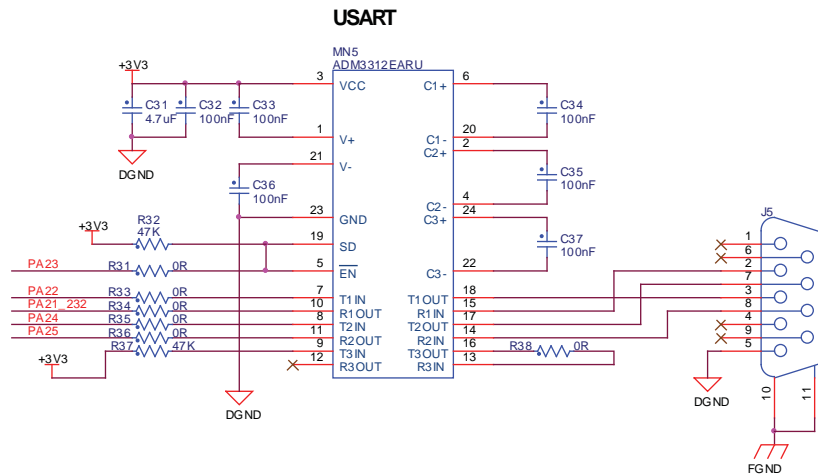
USART

MN5
ADM3312EARU

+3V3
C31 4.7uF
C32 100nF
C33 100nF
DGND

3 VCC
1 V+
21 V-
23 GND
19 SD
5 $\overline{EN}$
7 T1 IN
10 R1 OUT
8 T2 IN
11 R2 OUT
9 T3 IN
12 R3 OUT

6 C1+
20 C1-
2 C2+
4 C2-
24 C3+
22 C3-
18 T1 OUT
15 R1 IN
17 T2 OUT
14 R2 IN
16 T3 OUT
13 R3 IN

C34 100nF
C35 100nF
C37 100nF
C36 100nF

+3V3
R32 47K
PA23 R31 0R
PA22 R33 0R
PA21_232 R34 0R
PA24 R35 0R
PA25 R36 0R
+3V3 R37 47K

DGND

R38 0R

J5
1
6
2
7
3
8
4
9
5
10
11
DGND
FGND